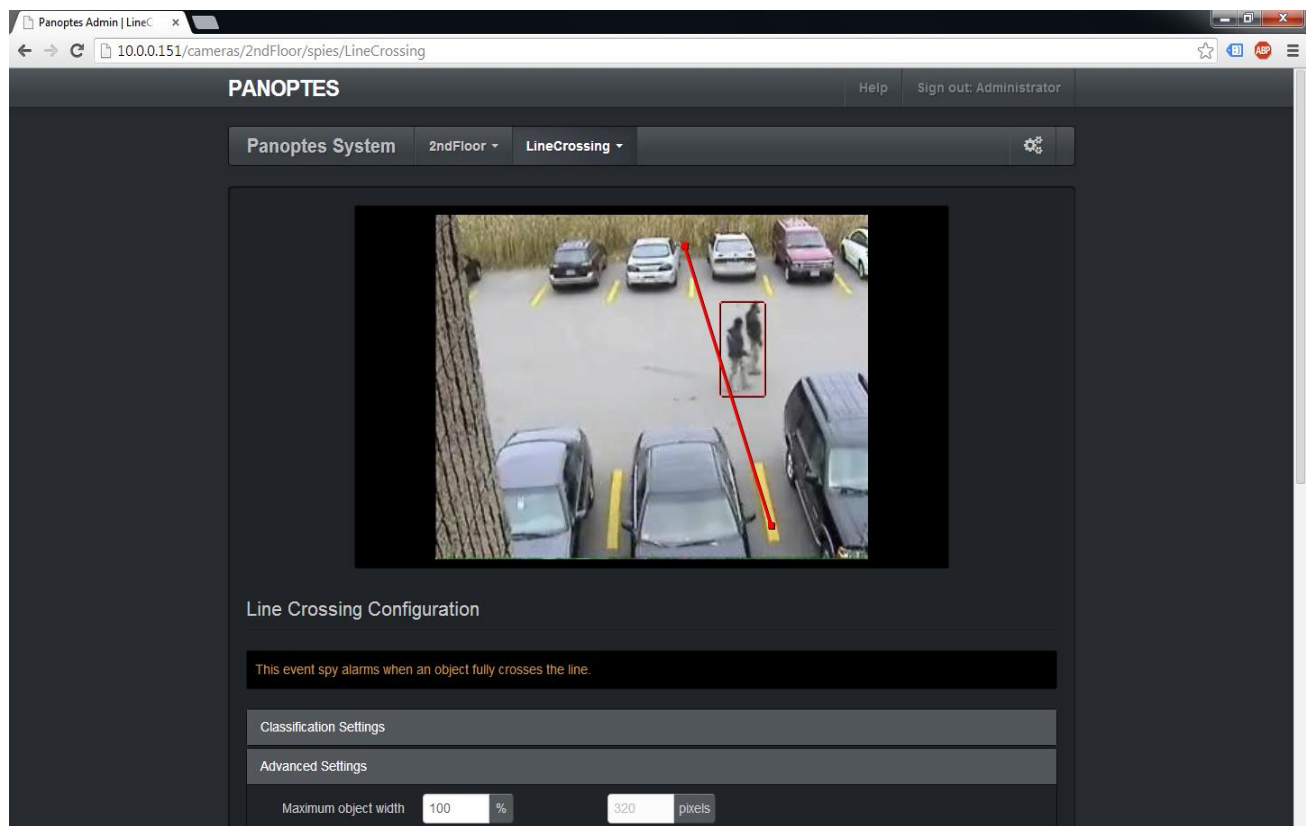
Panoptes Admin | LineC ×

10.0.0.151/cameras/2ndFloor/spies/LineCrossing

ABP

PANOPTES

Help

Sign out: Administrator

Panoptes System

2ndFloor

LineCrossing

Line Crossing Configuration

This event spy alarms when an object fully crosses the line.

Classification Settings

Advanced Settings

Maximum object width 100 % 320 pixels